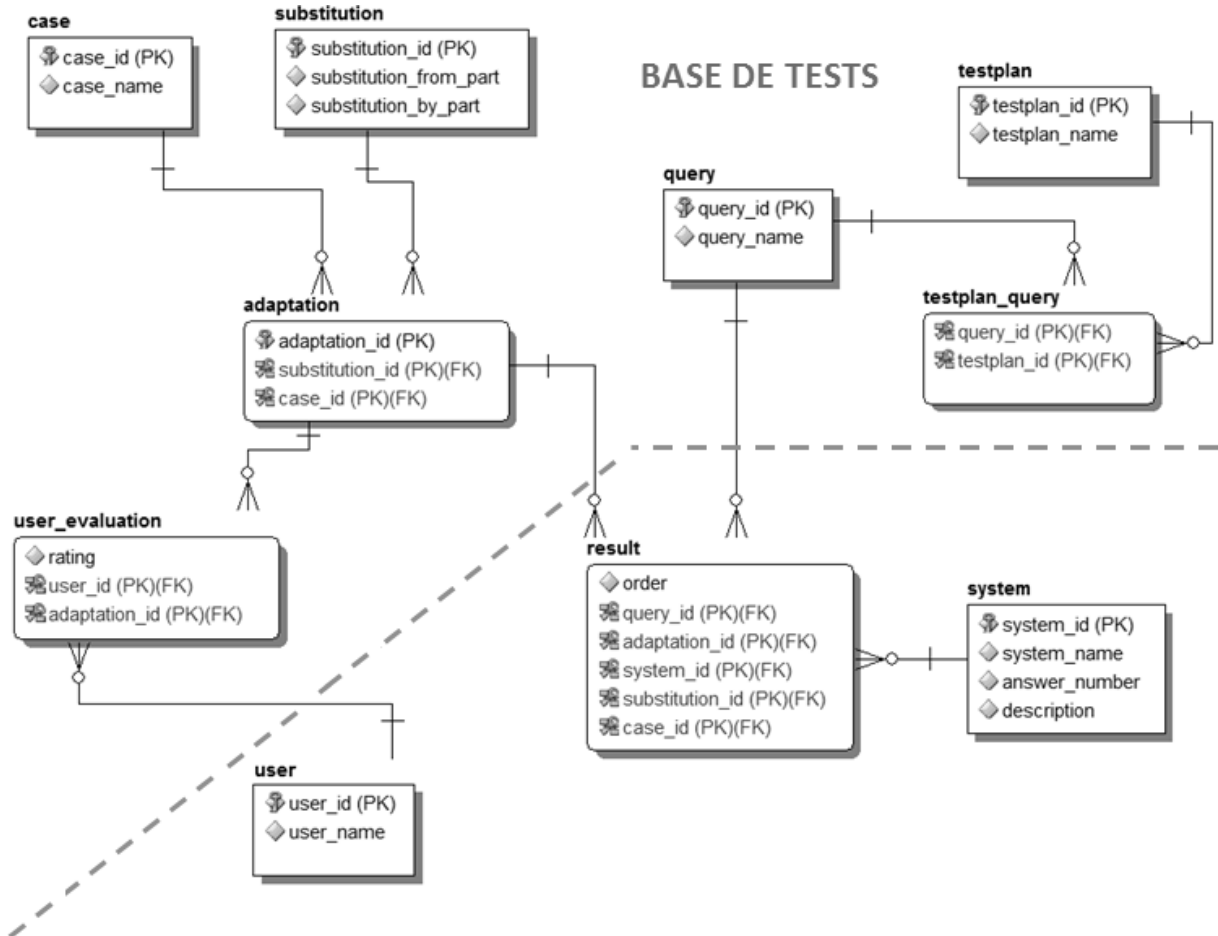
case
case_id (PK)
case_name

substitution
substitution_id (PK)
substitution_from_part
substitution_by_part

BASE DE TESTS

testplan
testplan_id (PK)
testplan_name

query
query_id (PK)
query_name

testplan_query
query_id (PK)(FK)
testplan_id (PK)(FK)

adaptation
adaptation_id (PK)
substitution_id (PK)(FK)
case_id (PK)(FK)

user_evaluation
rating
user_id (PK)(FK)
adaptation_id (PK)(FK)

result
order
query_id (PK)(FK)
adaptation_id (PK)(FK)
system_id (PK)(FK)
substitution_id (PK)(FK)
case_id (PK)(FK)

system
system_id (PK)
system_name
answer_number
description

user
user_id (PK)
user_name